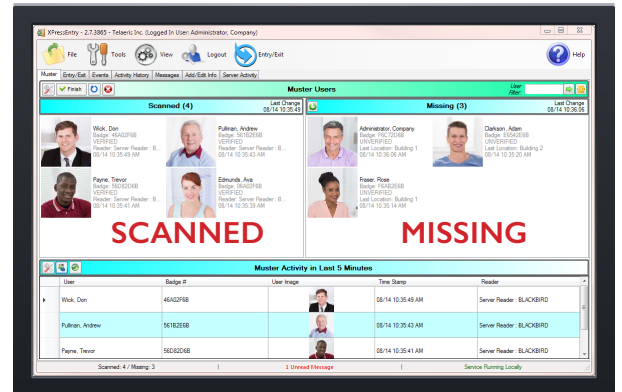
XPressEntry - 2.7.3865 - Telaeris Inc. (Logged In User: Administrator, Company)

File Tools View Logout Entry/Exit Help

Muster Entry/Exit Events Activity History Messages Add/Edit Info Server Activity

Finish

Muster Users

User Filter:

Scanned (4)

Last Change 08/14 10:35:49

Wick, Don
Badge: 46A02F6B
VERIFIED
Reader: Server Reader : B...
08/14 10:35:49 AM

Pullman, Andrew
Badge: 561B2E6B
VERIFIED
Reader: Server Reader : B...
08/14 10:35:43 AM

Payne, Trevor
Badge: 56D82D6B
VERIFIED
Reader: Server Reader : B...
08/14 10:35:41 AM

Edmunds, Ava
Badge: 06A02F6B
VERIFIED
Reader: Server Reader : B...
08/14 10:35:38 AM

Missing (3)

Last Change 08/14 10:36:06

Administrator, Company
Badge: F6C73D6B
UNVERIFIED
Last Location: Building 1
08/14 10:36:06 AM

Clarkson, Adam
Badge: E654E6B
UNVERIFIED
Last Location: Building 2
08/14 10:35:20 AM

Fraser, Rose
Badge: F6AB2E6B
UNVERIFIED
Last Location: Building 1
08/14 10:35:03 AM

SCANNED

MISSING

Muster Activity in Last 5 Minutes

| User | Badge # | User Image | Time Stamp | Reader |
|---|---|---|---|---|
| Wick, Don | 46A02F6B | | 08/14 10:35:49 AM | Server Reader : BLACKBIRD |
| Pullman, Andrew | 561B2E6B | | 08/14 10:35:43 AM | Server Reader : BLACKBIRD |
| Payne, Trevor | 56D82D6B | | 08/14 10:35:41 AM | Server Reader : BLACKBIRD |

Scanned: 4 / Missing: 3 | 1 Unread Message | Service Running Locally